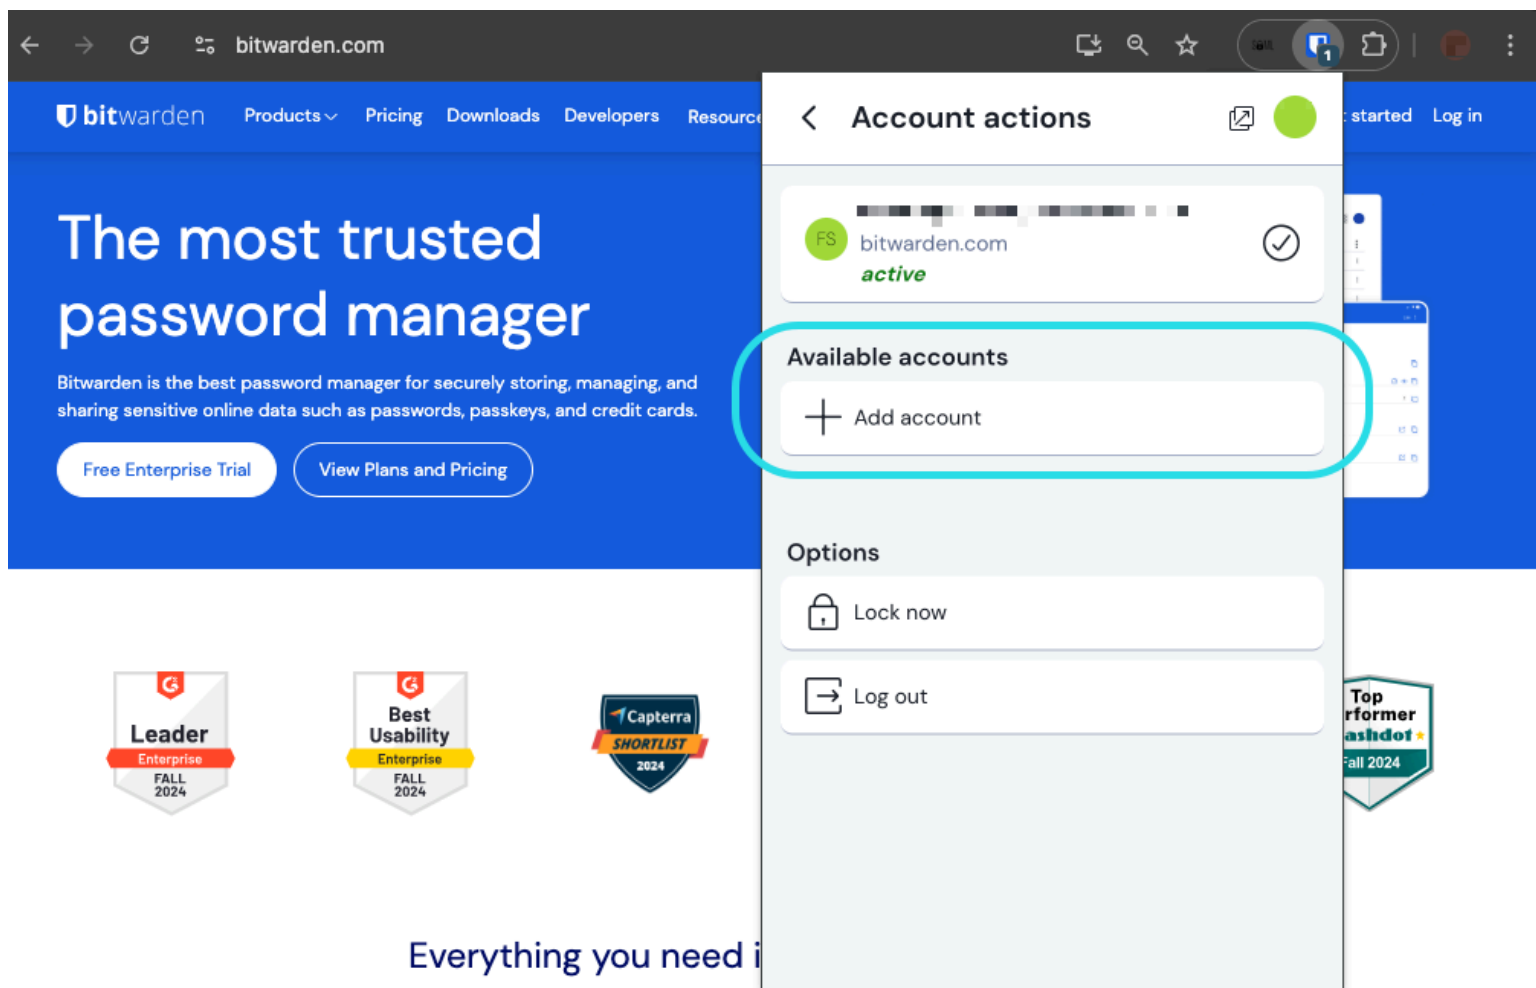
bitwarden.com

bitwarden Products Pricing Downloads Developers Resourc

started Log in

The most trusted password manager

Bitwarden is the best password manager for securely storing, managing, and sharing sensitive online data such as passwords, passkeys, and credit cards.

Free Enterprise Trial View Plans and Pricing

Leader Enterprise FALL 2024

Best Usability Enterprise FALL 2024

Capterra SHORTLIST 2024

Top rformer ashdot Fall 2024

Everything you need i

Account actions

FS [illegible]
bitwarden.com
active

Available accounts

Add account

Options

Lock now

Log out